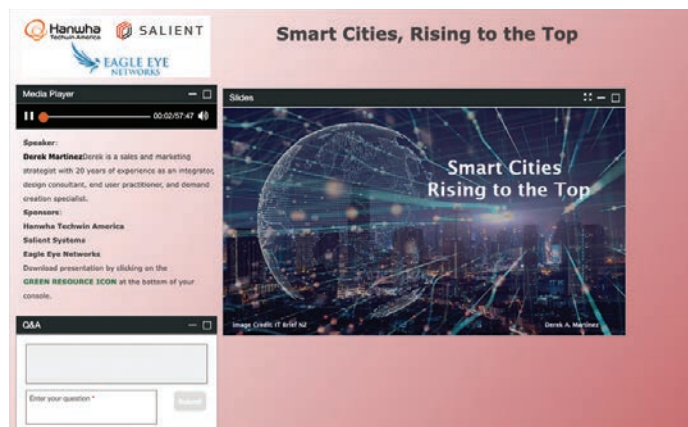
Hanwha Techwin America

SALIENT

EAGLE EYE NETWORKS

Smart Cities, Rising to the Top

Media Player

00:02/57:47

Speaker:

Derek MartinezDerek is a sales and marketing strategist with 20 years of experience as an integrator, design consultant, end user practitioner, and demand creation specialist.

Sponsors:

Hanwha Techwin America

Salient Systems

Eagle Eye Networks

Download presentation by clicking on the GREEN RESOURCE ICON at the bottom of your console.

Q&A

Enter your question *

Submit

Slides

Smart Cities
Rising to the Top

Image Credit: IT Brief NZ

Derek A. Martinez